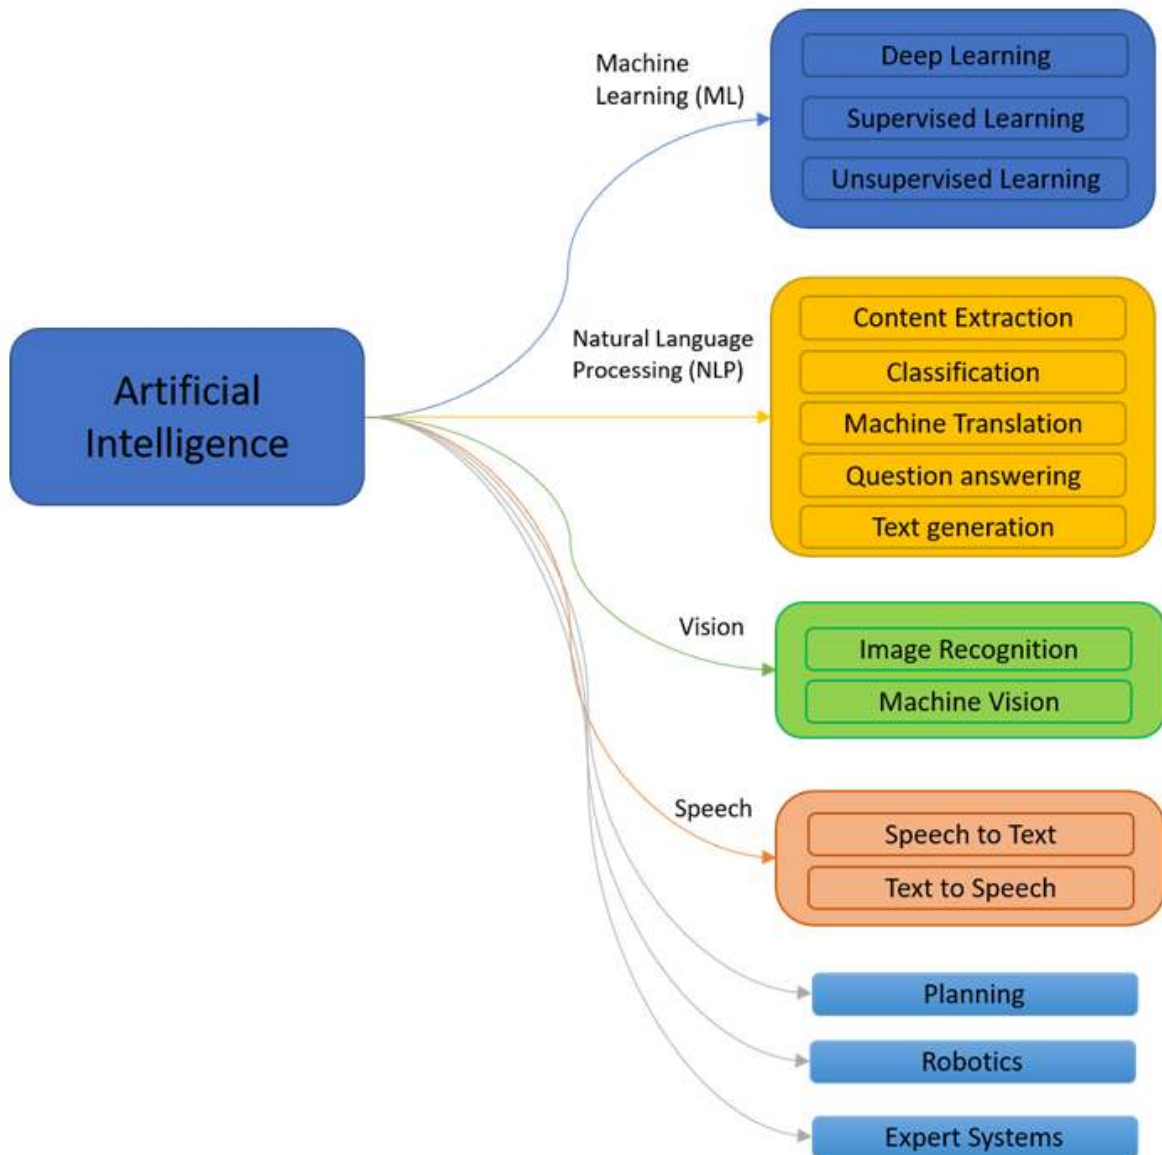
Artificial Intelligence

Machine Learning (ML)

Deep Learning

Supervised Learning

Unsupervised Learning

Natural Language Processing (NLP)

Content Extraction

Classification

Machine Translation

Question answering

Text generation

Vision

Image Recognition

Machine Vision

Speech

Speech to Text

Text to Speech

Planning

Robotics

Expert Systems